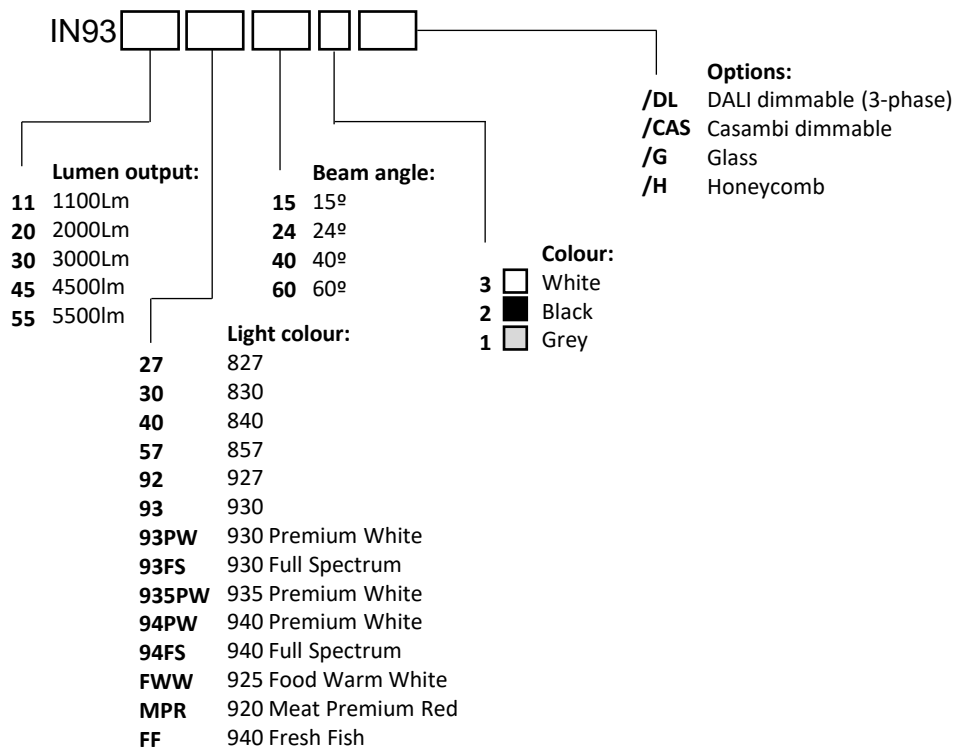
IN93

Options:
/DL DALI dimmable (3-phase)
/CAS Casambi dimmable
/G Glass
/H Honeycomb

Lumen output:
11 1100Lm
20 2000Lm
30 3000Lm
45 4500lm
55 5500lm

Beam angle:
15 15º
24 24º
40 40º
60 60º

Colour:
3 White
2 Black
1 Grey

Light colour:
27 827
30 830
40 840
57 857
92 927
93 930
93PW 930 Premium White
93FS 930 Full Spectrum
935PW 935 Premium White
94PW 940 Premium White
94FS 940 Full Spectrum
FWW 925 Food Warm White
MPR 920 Meat Premium Red
FF 940 Fresh Fish